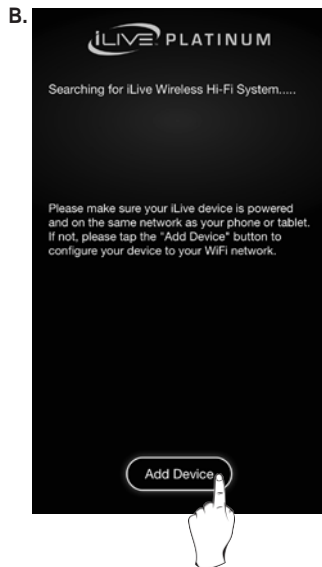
B.

iLIVE PLATINUM

Searching for iLive Wireless Hi-Fi System.....

Please make sure your iLive device is powered and on the same network as your phone or tablet. If not, please tap the "Add Device" button to configure your device to your WiFi network.

Add Device